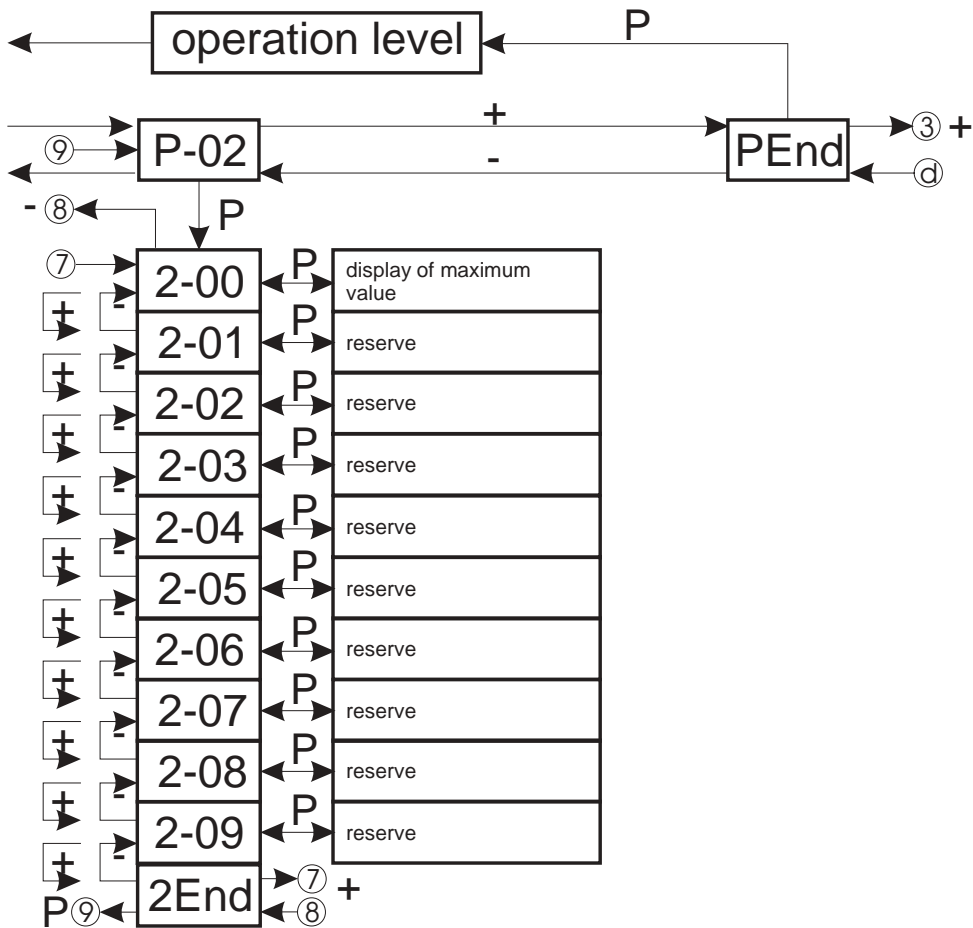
operation level
P
+
⑨
P-02
PEnd
③ +
-
ⓓ
- ⑧
P
⑦
2-00
P
display of maximum value
+
-
2-01
P
reserve
+
-
2-02
P
reserve
+
-
2-03
P
reserve
+
-
2-04
P
reserve
+
-
2-05
P
reserve
+
-
2-06
P
reserve
+
-
2-07
P
reserve
+
-
2-08
P
reserve
+
-
2-09
P
reserve
+
-
2End
⑦ +
P⑨
⑧